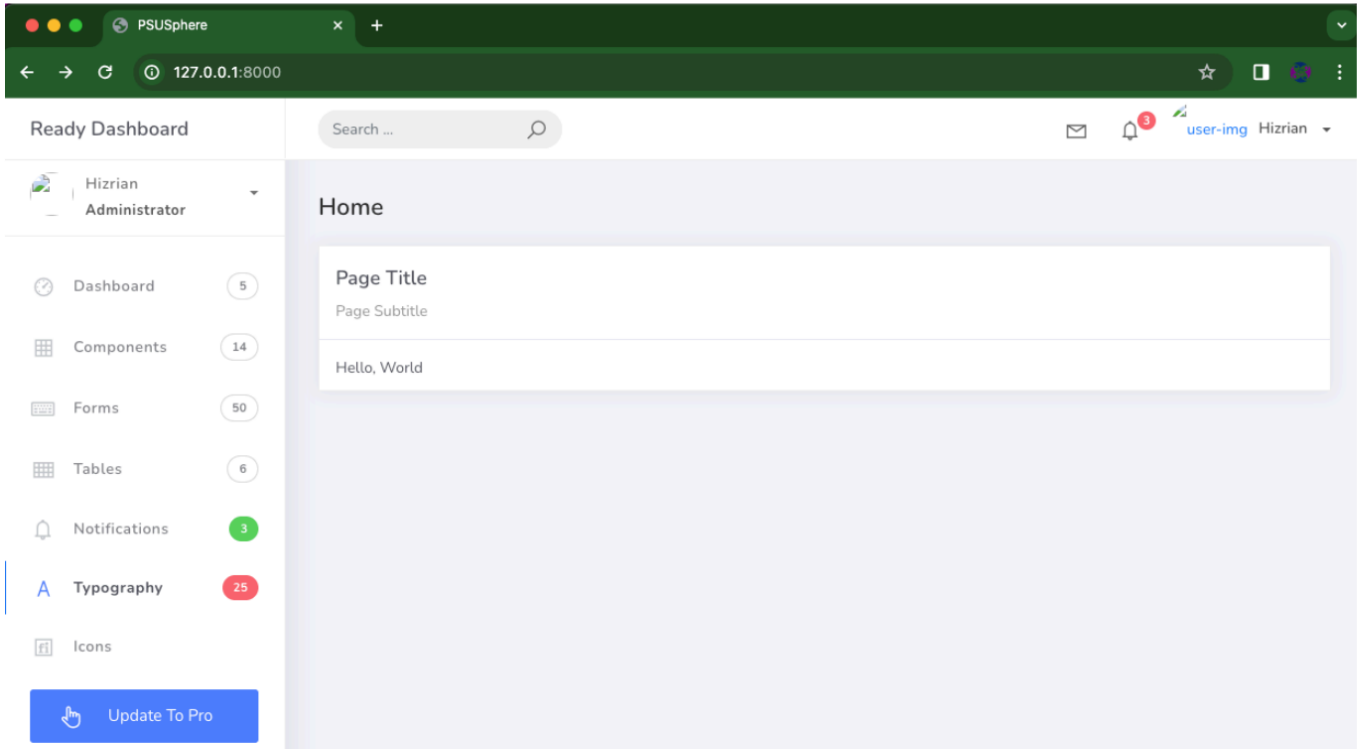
PSUSphere

127.0.0.1:8000

Ready Dashboard

Search ...

3

user-img Hizrian

Hizrian
Administrator

Dashboard 5

Components 14

Forms 50

Tables 6

Notifications 3

Typography 25

Icons

Update To Pro

Home

Page Title

Page Subtitle

Hello, World